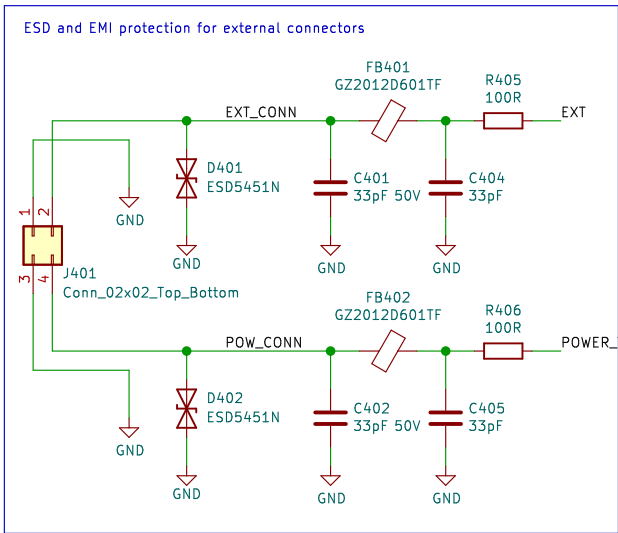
ESD and EMI protection for external connectors

FB401
GZ2012D601TF

R405
100R

EXT_CONN

EXT

D401
ESD5451N

C401
33pF 50V

C404
33pF

1 2

GND

J401
Conn_02x02_Top_Bottom

3 4

GND

GND

GND

FB402
GZ2012D601TF

R406
100R

POW_CONN

POWER_

D402
ESD5451N

C402
33pF 50V

C405
33pF

GND

GND

GND

GND